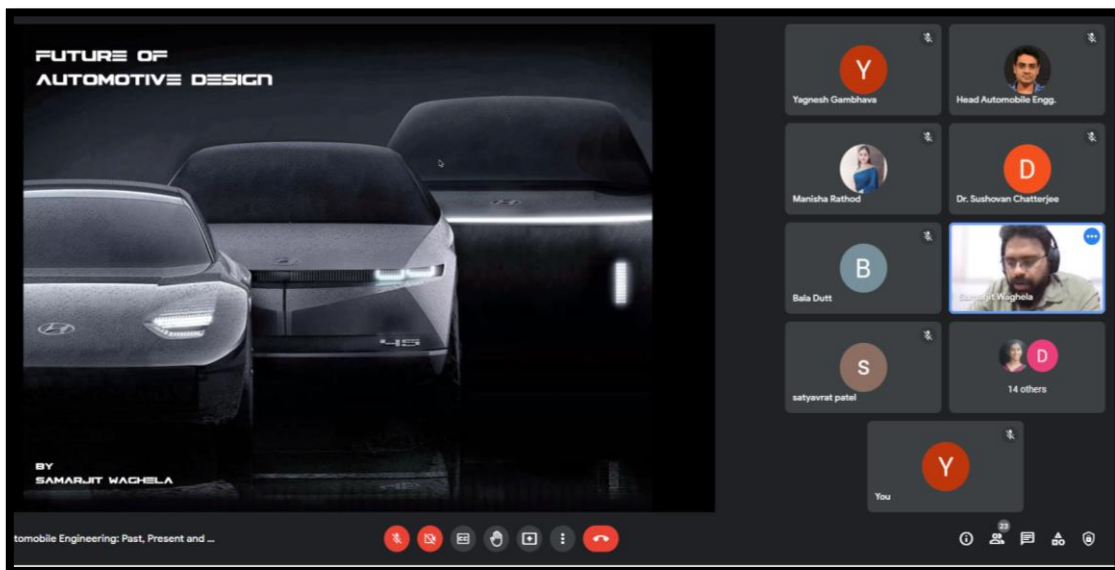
FUTURE OF
AUTOMOTIVE DESIGN

45

BY
SAMARJIT WAGHELA

Y
Yagnesh Gambhava

Head Automobile Engg.

Manisha Rathod

D
Dr. Sushovan Chatterjee

B
Bala Dutt

Samarjit Waghela

S
satyavrat patel

D
14 others

Y
You

tomobile Engineering: Past, Present and ...

23